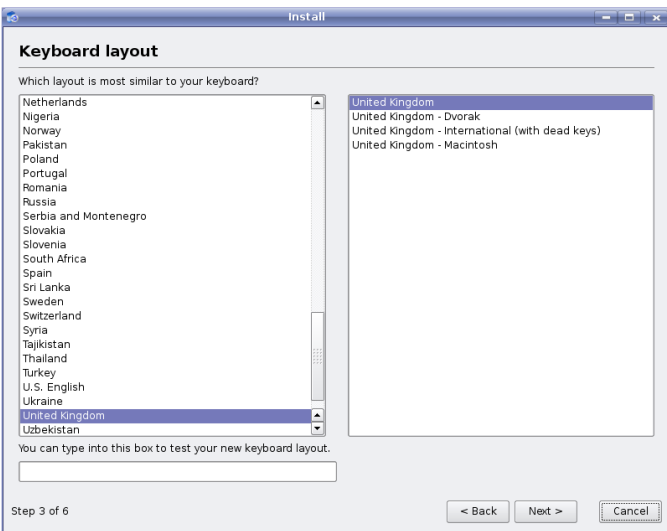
Install

Keyboard layout

Which layout is most similar to your keyboard?

Netherlands
Nigeria
Norway
Pakistan
Poland
Portugal
Romania
Russia
Serbia and Montenegro
Slovakia
Slovenia
South Africa
Spain
Sri Lanka
Sweden
Switzerland
Syria
Tajikistan
Thailand
Turkey
U.S. English
Ukraine
United Kingdom
Uzbekistan

United Kingdom
United Kingdom - Dvorak
United Kingdom - International (with dead keys)
United Kingdom - Macintosh

You can type into this box to test your new keyboard layout.

Step 3 of 6

< Back
Next >
Cancel